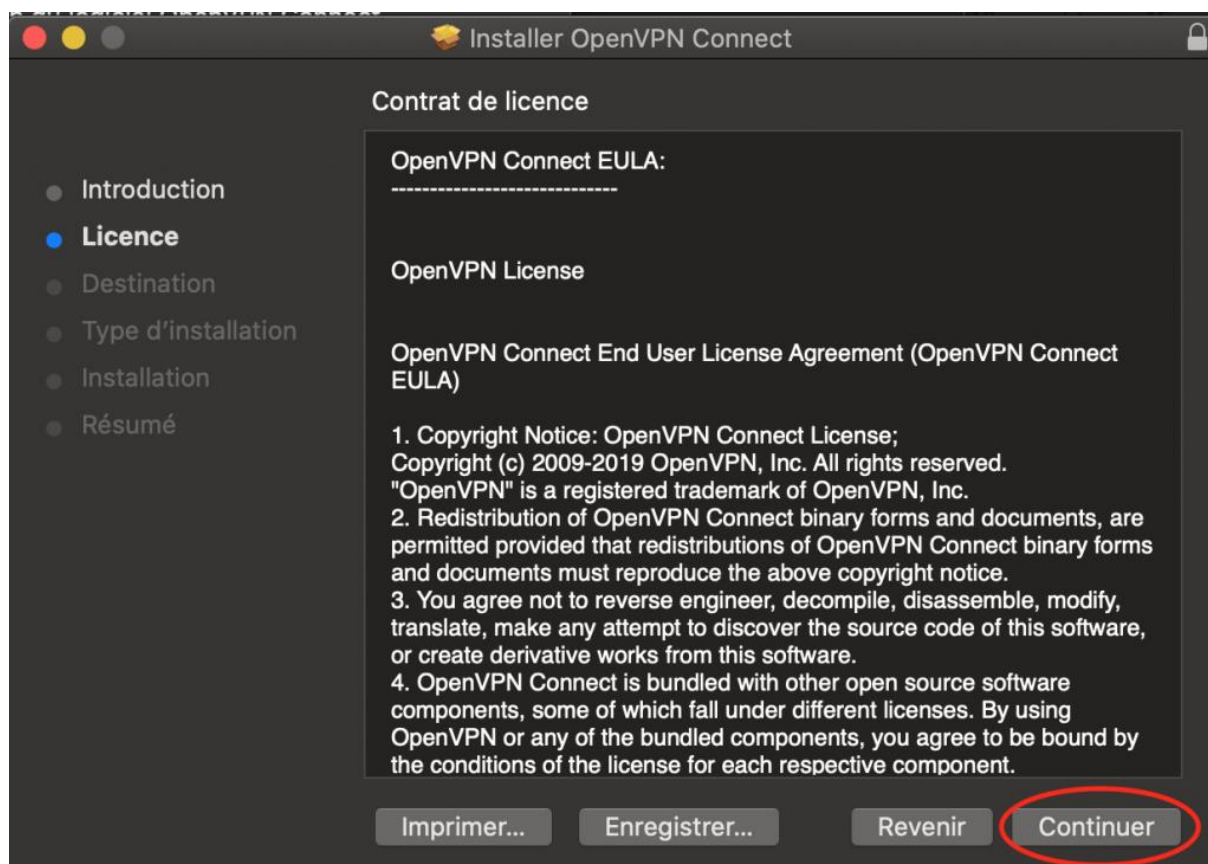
Installer OpenVPN Connect

Contrat de licence

Introduction
Licence
Destination
Type d'installation
Installation
Résumé

OpenVPN Connect EULA:
----------------------------

OpenVPN License

OpenVPN Connect End User License Agreement (OpenVPN Connect EULA)

1. Copyright Notice: OpenVPN Connect License;
Copyright (c) 2009-2019 OpenVPN, Inc. All rights reserved.
"OpenVPN" is a registered trademark of OpenVPN, Inc.
2. Redistribution of OpenVPN Connect binary forms and documents, are permitted provided that redistributions of OpenVPN Connect binary forms and documents must reproduce the above copyright notice.
3. You agree not to reverse engineer, decompile, disassemble, modify, translate, make any attempt to discover the source code of this software, or create derivative works from this software.
4. OpenVPN Connect is bundled with other open source software components, some of which fall under different licenses. By using OpenVPN or any of the bundled components, you agree to be bound by the conditions of the license for each respective component.

Imprimer...
Enregistrer...
Revenir
Continuer